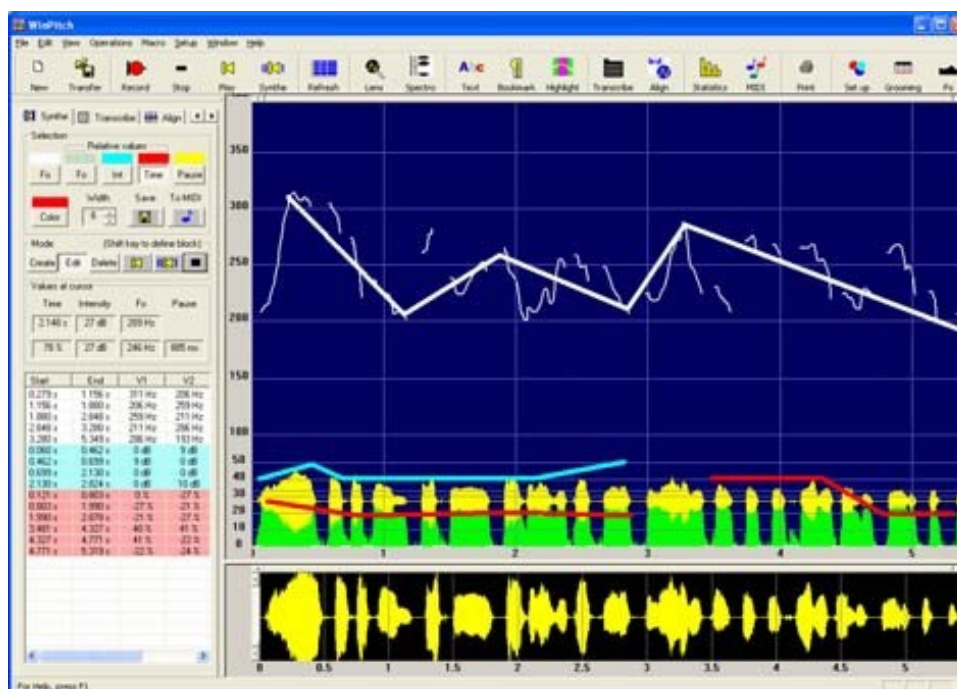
WinPitch

File Edit View Operations Macro Setup Window Help

New Transfer Record Stop Play Synthe Refresh Lens Spectro Text Bookmark Highlight Transcribe Align Statistics MIDI Print Set up Grooming Fo

Synthe Transcribe Align

Selection

Relative values

Fo Fo Int Time Pause

Width Save To MIDI

Color 6

Mode (Shift key to define block)

Create Edit Delete

Values at cursor

Time Intensity Fo Pause

2.146 s 27 dB 209 Hz

76 % 27 dB 246 Hz 605 ms

| Start | End | V1 | V2 |
|---|---|---|---|
| 0.279 s | 1.156 s | 311 Hz | 206 Hz |
| 1.156 s | 1.880 s | 206 Hz | 259 Hz |
| 1.880 s | 2.648 s | 259 Hz | 211 Hz |
| 2.648 s | 3.280 s | 211 Hz | 286 Hz |
| 3.280 s | 5.349 s | 286 Hz | 193 Hz |
| 0.060 s | 0.462 s | 0 dB | 9 dB |
| 0.462 s | 0.699 s | 9 dB | 0 dB |
| 0.699 s | 2.130 s | 0 dB | 0 dB |
| 2.130 s | 2.824 s | 0 dB | 10 dB |
| 0.121 s | 0.603 s | 0 % | -27 % |
| 0.603 s | 1.990 s | -27 % | -21 % |
| 1.990 s | 2.679 s | -21 % | -27 % |
| 3.465 s | 4.327 s | 46 % | 41 % |
| 4.327 s | 4.771 s | 41 % | -22 % |
| 4.771 s | 5.319 s | -22 % | -24 % |

350
300
250
200
150
100
50
40
30
20
10
0

1 2 3 4 5

0 0.5 1 1.5 2 2.5 3 3.5 4 4.5 5

For Help, press F1